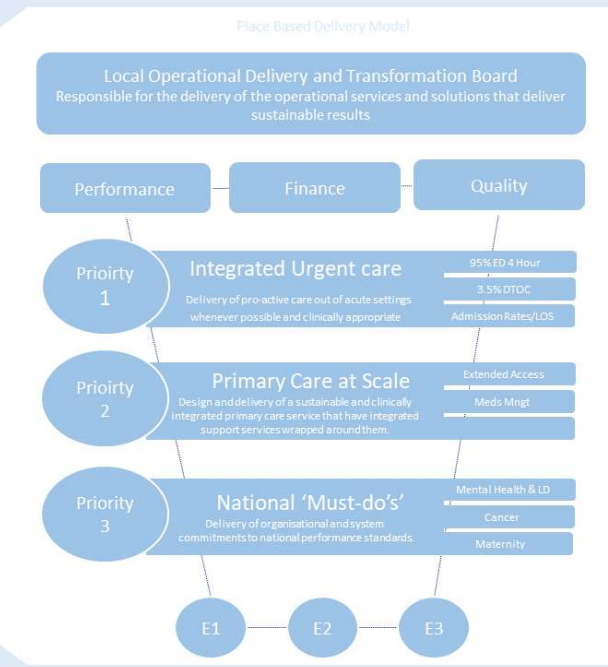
Place Based Delivery Model

Local Operational Delivery and Transformation Board
Responsible for the delivery of the operational services and solutions that deliver sustainable results

Performance

Finance

Quality

Prioirty 1

Integrated Urgent care

Delivery of pro-active care out of acute settings whenever possible and clinically appropriate

95% ED 4 Hour

3.5% DTOC

Admission Rates/LOS

Prioirty 2

Primary Care at Scale

Design and delivery of a sustainable and clinically integrated primary care service that have integrated support services wrapped around them.

Extended Access

Meds Mngt

Priority 3

National 'Must-do's'

Delivery of organisational and system commitments to national performance standards.

Mental Health & LD

Cancer

Maternity

E1

E2

E3